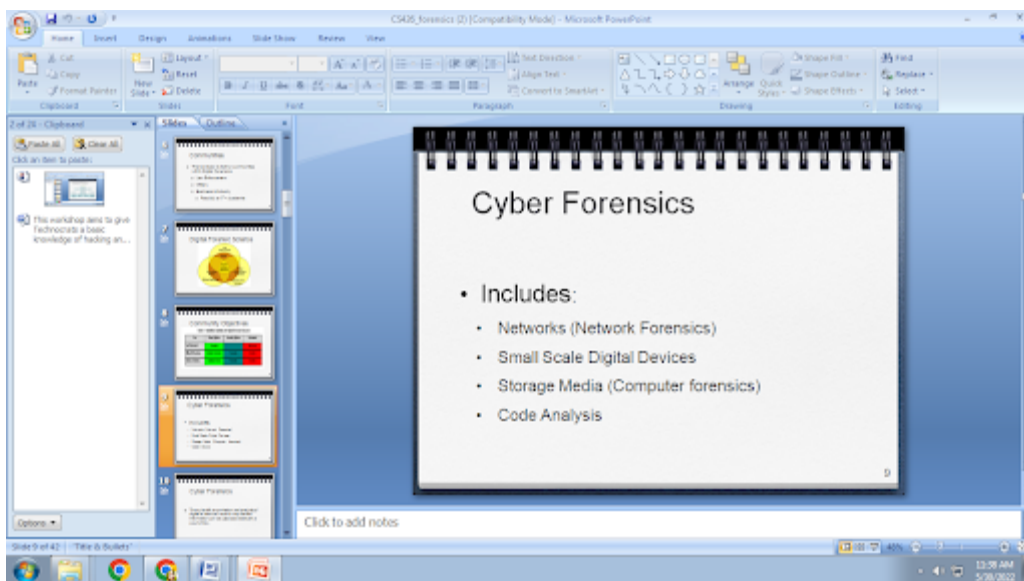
CS436_forensics (2) [Compatibility Mode] - Microsoft PowerPoint

Home Insert Design Animations Slide Show Review View

Cut
Copy
Paste
Format Painter
Clipboard

Layout
Reset
New Slide
Delete
Slides

Font

Text Direction
Align Text
Convert to SmartArt
Paragraph

Arrange
Quick Styles
Shape Fill
Shape Outline
Shape Effects
Drawing

Find
Replace
Select
Editing

2 of 29 - Clipboard
Paste All
Clear All
Click an item to paste:

This workshop aims to give Technocrats a basic knowledge of hacking an...

Slides Outline

Digital Forensic Science

Community Objectives

Cyber Forensics

Cyber Forensics

Options

Cyber Forensics

• Includes:
• Networks (Network Forensics)
• Small Scale Digital Devices
• Storage Media (Computer forensics)
• Code Analysis

9

Click to add notes

Slide 9 of 42 "Title & Bullets"

13:36 AM
5/28/2022